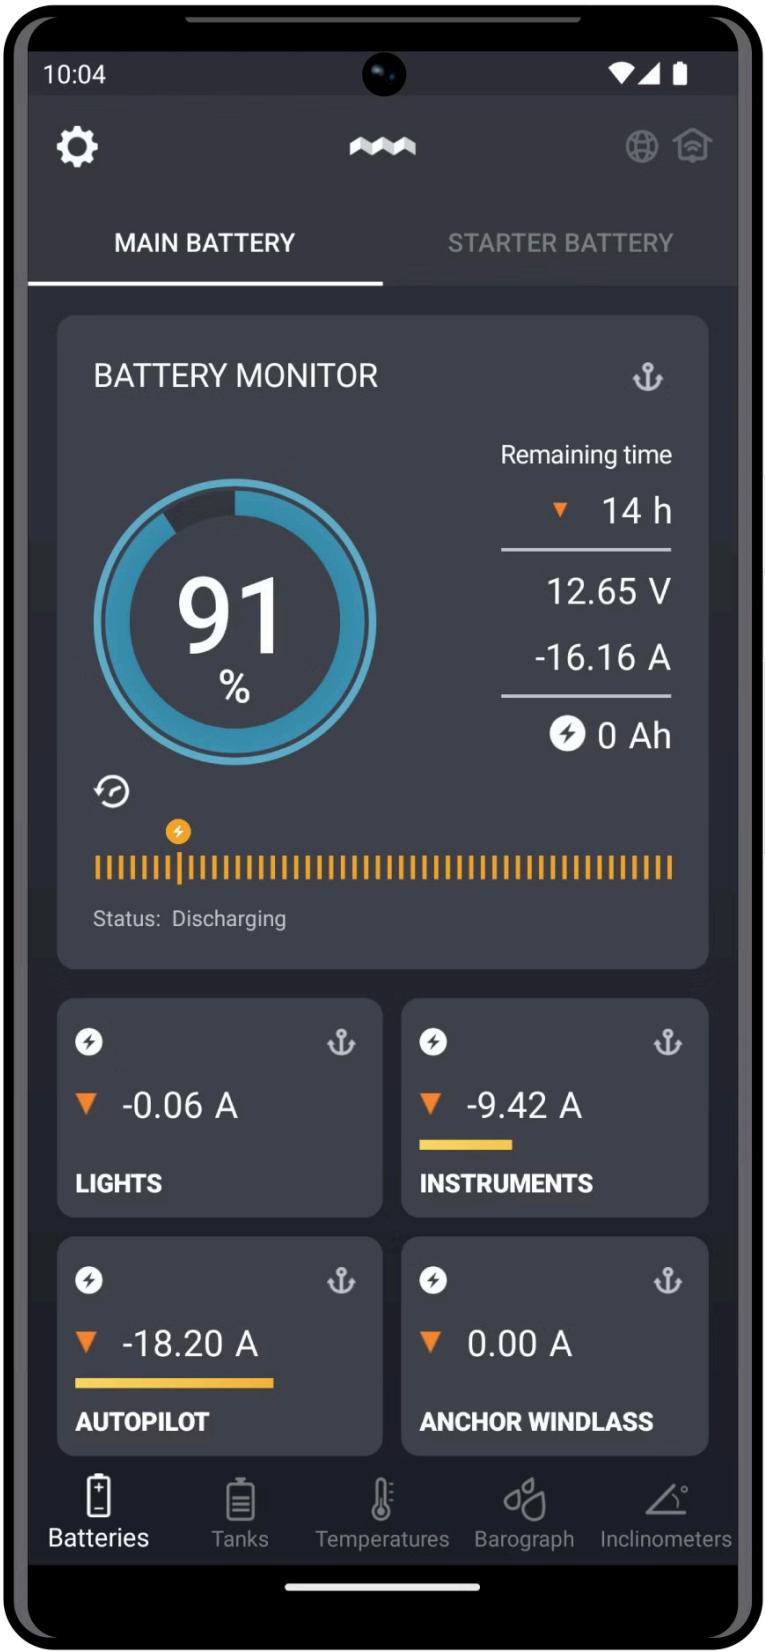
10:04

MAIN BATTERY
STARTER BATTERY

BATTERY MONITOR

91
%

Remaining time
14 h
12.65 V
-16.16 A
0 Ah

Status: Discharging

-0.06 A
LIGHTS

-9.42 A
INSTRUMENTS

-18.20 A
AUTOPILOT

0.00 A
ANCHOR WINDLASS

Batteries
Tanks
Temperatures
Barograph
Inclinometers